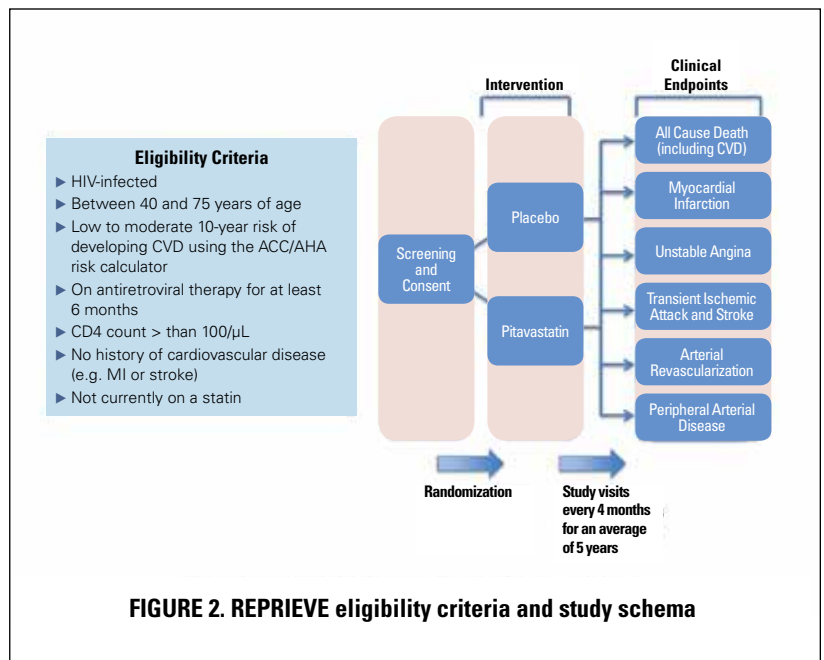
Eligibility Criteria

▶ HIV-infected
▶ Between 40 and 75 years of age
▶ Low to moderate 10-year risk of developing CVD using the ACC/AHA risk calculator
▶ On antiretroviral therapy for at least 6 months
▶ CD4 count > than 100/μL
▶ No history of cardiovascular disease (e.g. MI or stroke)
▶ Not currently on a statin

Intervention

Clinical Endpoints

Screening and Consent

Placebo

Pitavastatin

All Cause Death (including CVD)

Myocardial Infarction

Unstable Angina

Transient Ischemic Attack and Stroke

Arterial Revascularization

Peripheral Arterial Disease

Randomization

Study visits every 4 months for an average of 5 years

FIGURE 2. REPRIEVE eligibility criteria and study schema